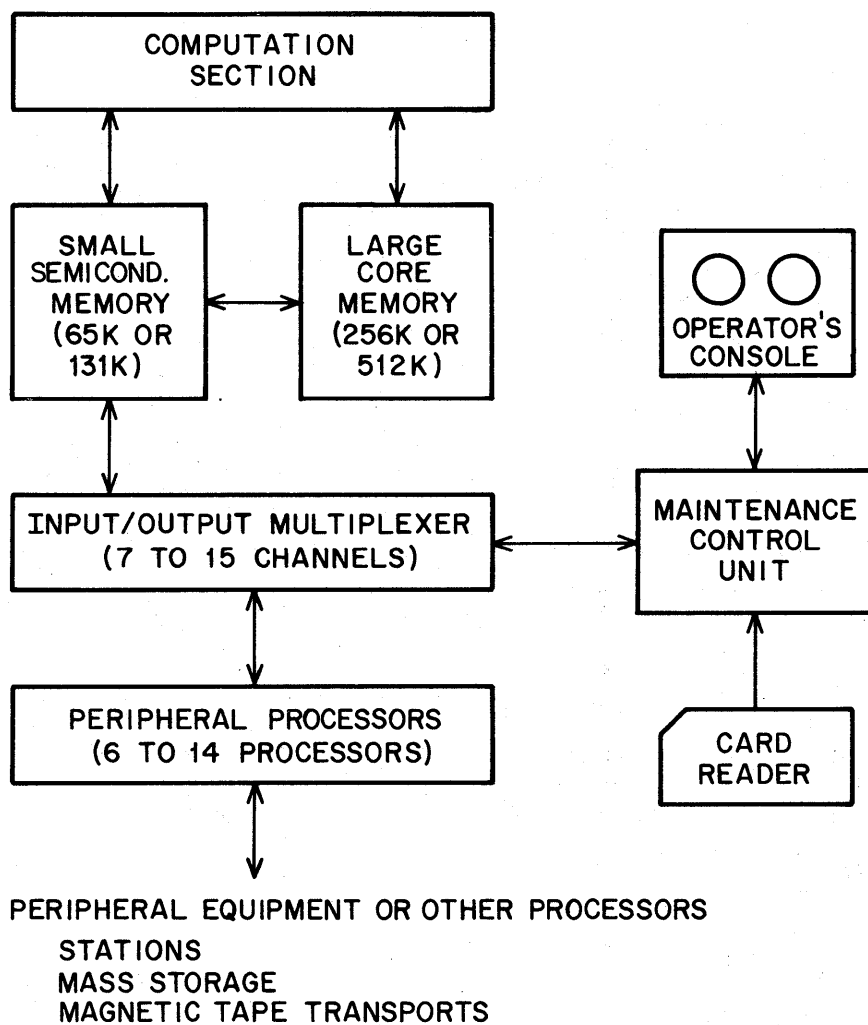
COMPUTATION SECTION

SMALL SEMICOND. MEMORY (65K OR 131K)

LARGE CORE MEMORY (256K OR 512K)

OPERATOR'S CONSOLE

INPUT/OUTPUT MULTIPLEXER (7 TO 15 CHANNELS)

MAINTENANCE CONTROL UNIT

PERIPHERAL PROCESSORS (6 TO 14 PROCESSORS)

CARD READER

PERIPHERAL EQUIPMENT OR OTHER PROCESSORS
STATIONS
MASS STORAGE
MAGNETIC TAPE TRANSPORTS